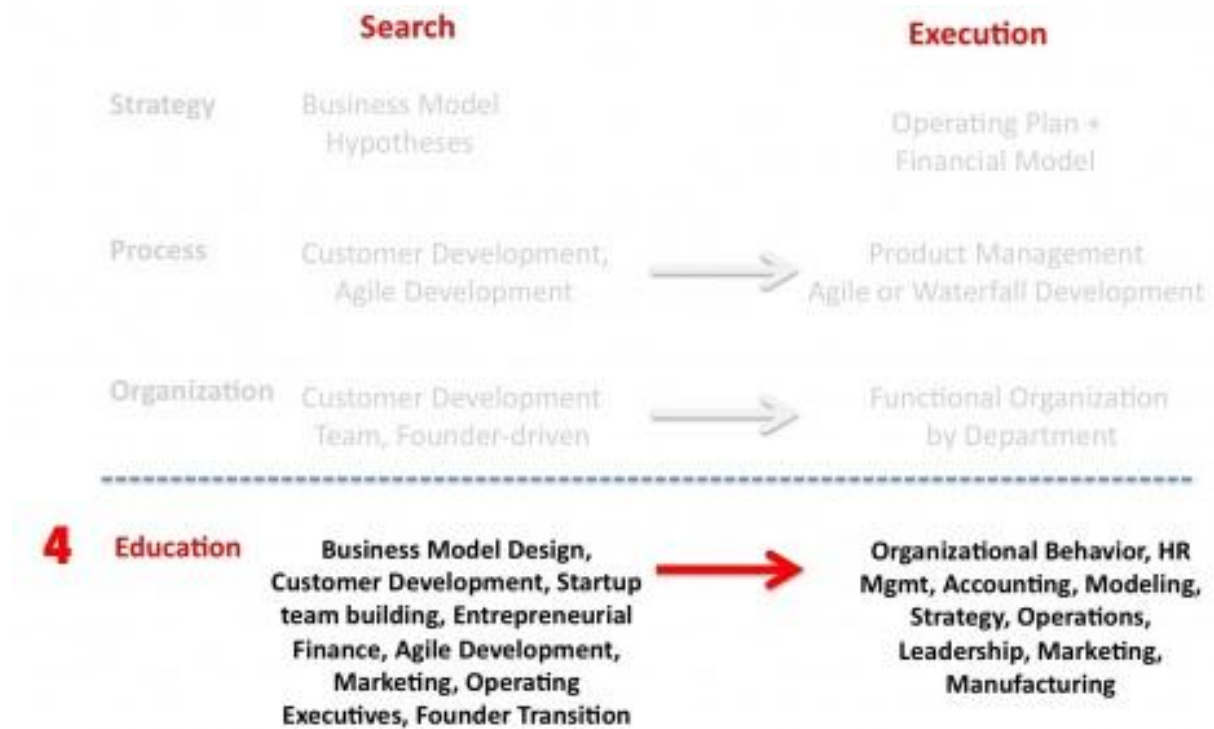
Search

Execution

Strategy

Business Model Hypotheses

Operating Plan + Financial Model

Process

Customer Development, Agile Development

Product Management Agile or Waterfall Development

Organization

Customer Development Team, Founder-driven

Functional Organization by Department

4

Education

Business Model Design, Customer Development, Startup team building, Entrepreneurial Finance, Agile Development, Marketing, Operating Executives, Founder Transition

Organizational Behavior, HR Mgmt, Accounting, Modeling, Strategy, Operations, Leadership, Marketing, Manufacturing